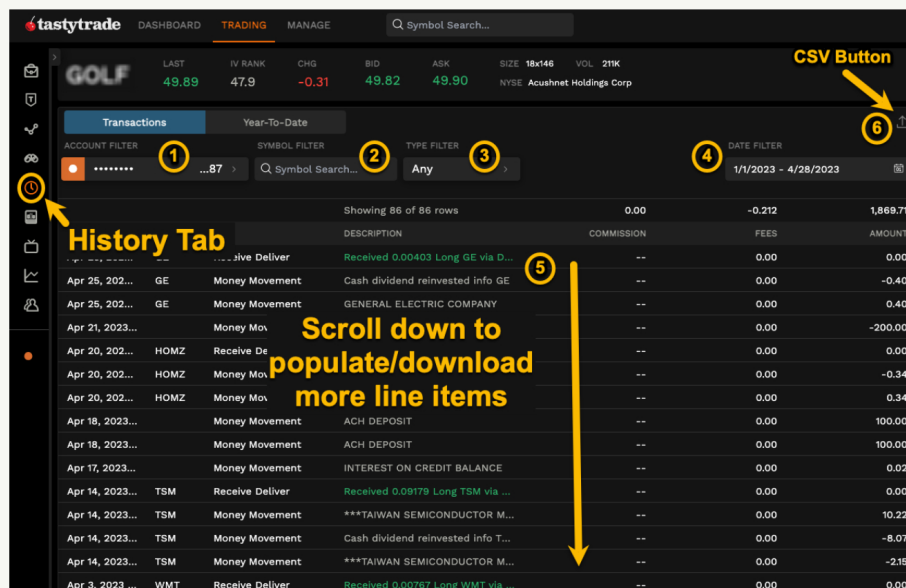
tastytrade DASHBOARD TRADING MANAGE Symbol Search...

CSV Button

GOLF LAST 49.89 IV RANK 47.9 CHG -0.31 BID 49.82 ASK 49.90 SIZE 18x146 VOL 211K NYSE Acushnet Holdings Corp

Transactions Year-To-Date

6

ACCOUNT FILTER 1 ••••••••...87
SYMBOL FILTER 2 Symbol Search...
TYPE FILTER 3 Any
4 DATE FILTER 1/1/2023 - 4/28/2023

History Tab

Showing 86 of 86 rows 0.00 -0.212 1,869.7

DESCRIPTION COMMISSION FEES AMOUNT

5

| | | | | | | |
|---|---|---|---|---|---|---|
| Apr 25, 202... | GE | Receive Deliver | Received 0.00403 Long GE via D... | -- | 0.00 | 0.00 |
| Apr 25, 202... | GE | Money Movement | Cash dividend reinvested info GE | -- | 0.00 | -0.40 |
| Apr 25, 202... | GE | Money Movement | GENERAL ELECTRIC COMPANY | -- | 0.00 | 0.40 |
| Apr 21, 2023... | | Money Mov | | -- | 0.00 | -200.00 |
| Apr 20, 202... | HOMZ | Receive De | | -- | 0.00 | 0.00 |
| Apr 20, 202... | HOMZ | Money Mov | | -- | 0.00 | -0.34 |
| Apr 20, 202... | HOMZ | Money Mov | | -- | 0.00 | 0.34 |
| Apr 18, 2023... | | Money Movement | ACH DEPOSIT | -- | 0.00 | 100.00 |
| Apr 18, 2023... | | Money Movement | ACH DEPOSIT | -- | 0.00 | 100.00 |
| Apr 17, 2023... | | Money Movement | INTEREST ON CREDIT BALANCE | -- | 0.00 | 0.02 |
| Apr 14, 2023... | TSM | Receive Deliver | Received 0.09179 Long TSM via ... | -- | 0.00 | 0.00 |
| Apr 14, 2023... | TSM | Money Movement | ***TAIWAN SEMICONDUCTOR M... | -- | 0.00 | 10.22 |
| Apr 14, 2023... | TSM | Money Movement | Cash dividend reinvested info T... | -- | 0.00 | -8.07 |
| Apr 14, 2023... | TSM | Money Movement | ***TAIWAN SEMICONDUCTOR M... | -- | 0.00 | -2.15 |
| Apr 3, 2023... | WMT | Receive Deliver | Received 0.00767 Long WMT via ... | -- | 0.00 | 0.00 |

Scroll down to populate/download more line items